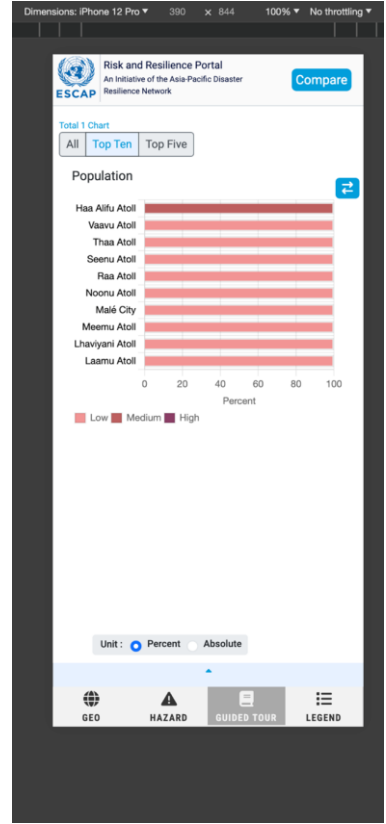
Dimensions: iPhone 12 Pro ▾ 390 × 844 100% ▾ No throttling ▾

ESCAP
Risk and Resilience Portal
An Initiative of the Asia-Pacific Disaster Resilience Network
Compare

Total 1 Chart
All | Top Ten | Top Five

Population

| | |
|---|---|
| Haa Alifu Atoll | |
| Vaavu Atoll | |
| Thaa Atoll | |
| Seenu Atoll | |
| Raa Atoll | |
| Noonu Atoll | |
| Malé City | |
| Meemu Atoll | |
| Lhaviyani Atoll | |
| Laamu Atoll | |

0 20 40 60 80 100
Percent

Low Medium High

Unit : Percent Absolute

GEO HAZARD GUIDED TOUR LEGEND